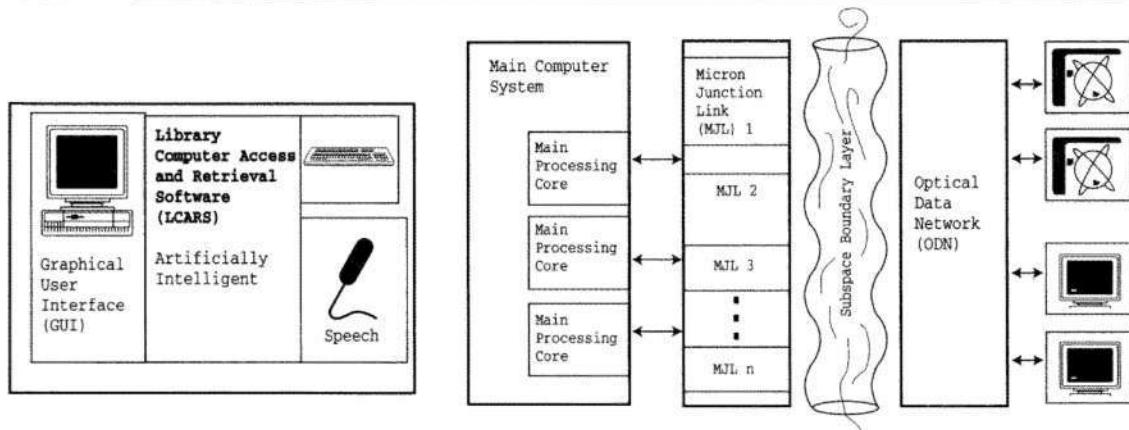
Library Computer Access and Retrieval Software (LCARS)

Artificially Intelligent

Graphical User Interface (GUI)

Speech

Main Computer System

Main Processing Core

Main Processing Core

Main Processing Core

Micron Junction Link (MJL) 1

MJL 2

MJL 3

MJL n

Subspace Boundary Layer

Optical Data Network (ODN)